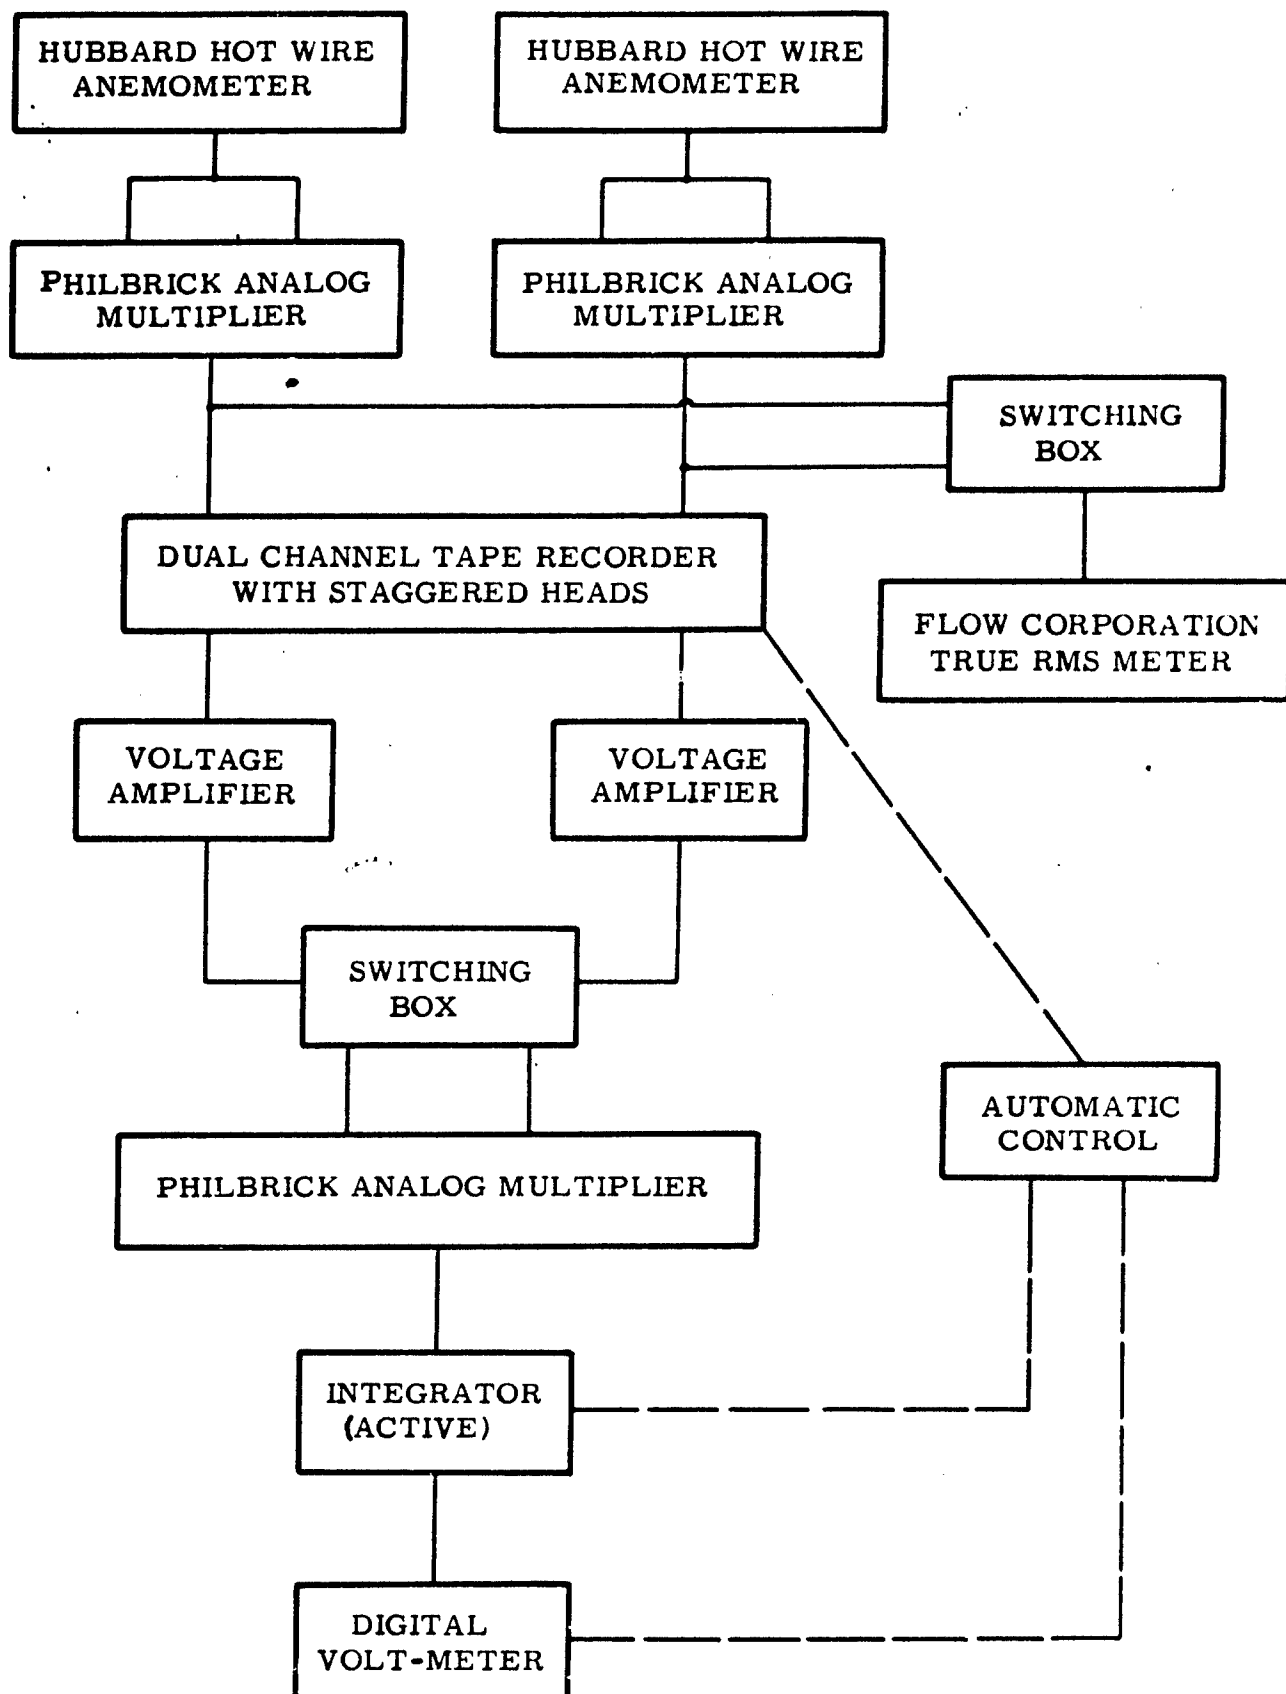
HUBBARD HOT WIRE ANEMOMETER

HUBBARD HOT WIRE ANEMOMETER

PHILBRICK ANALOG MULTIPLIER

PHILBRICK ANALOG MULTIPLIER

SWITCHING BOX

DUAL CHANNEL TAPE RECORDER WITH STAGGERED HEADS

FLOW CORPORATION TRUE RMS METER

VOLTAGE AMPLIFIER

VOLTAGE AMPLIFIER

SWITCHING BOX

AUTOMATIC CONTROL

PHILBRICK ANALOG MULTIPLIER

INTEGRATOR (ACTIVE)

DIGITAL VOLT-METER